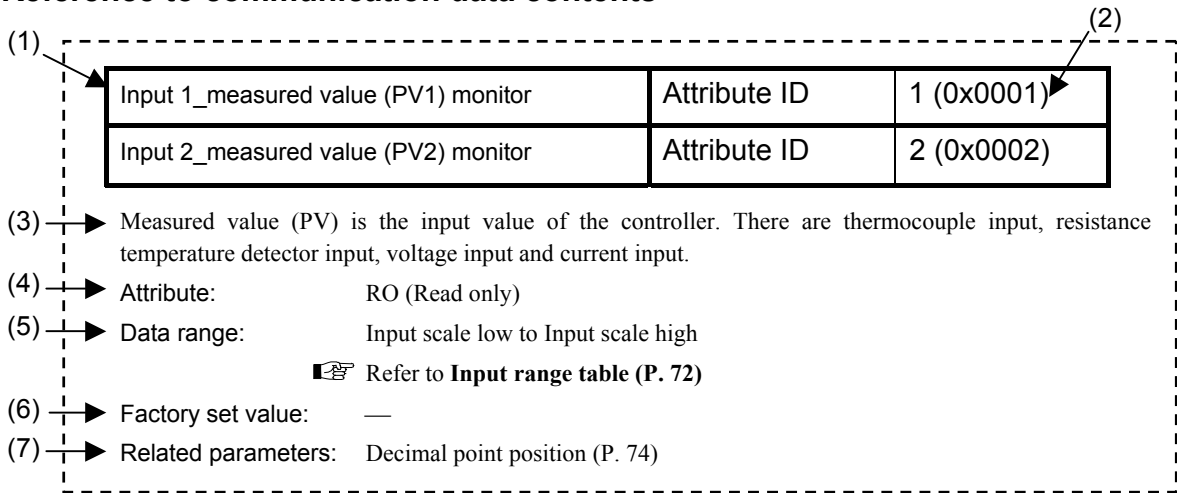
(1)

(2)

| Input 1_measured value (PV1) monitor | Attribute ID | 1 (0x0001) |
|---|---|---|
| Input 2_measured value (PV2) monitor | Attribute ID | 2 (0x0002) |

(3) Measured value (PV) is the input value of the controller. There are thermocouple input, resistance temperature detector input, voltage input and current input.

(4) Attribute: RO (Read only)

(5) Data range: Input scale low to Input scale high

Refer to **Input range table (P. 72)**

(6) Factory set value: —

(7) Related parameters: Decimal point position (P. 74)